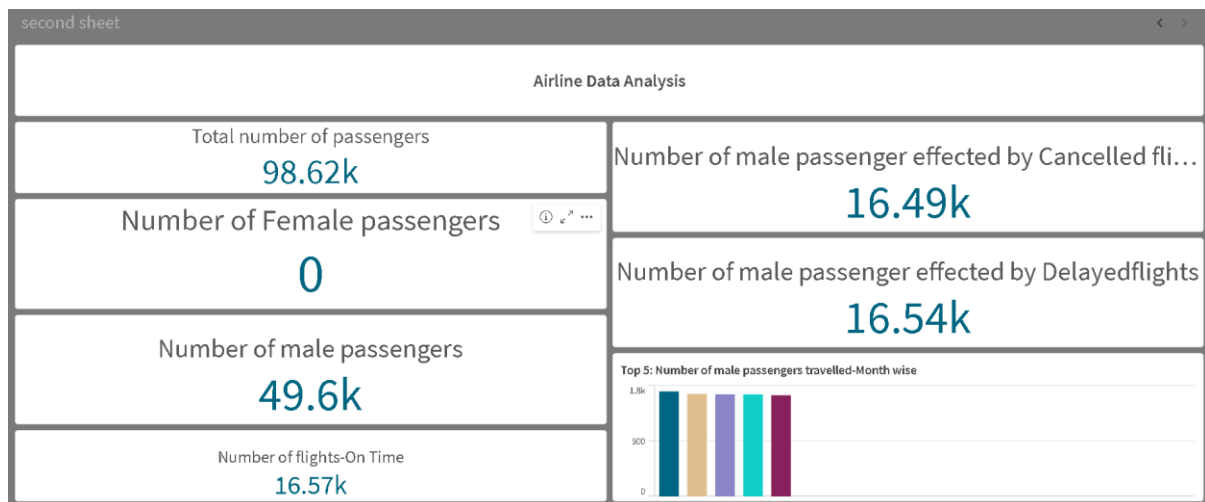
second sheet

Airline Data Analysis

Total number of passengers
98.62k

Number of Female passengers
0

Number of male passengers
49.6k

Number of flights-On Time
16.57k

Number of male passenger effected by Cancelled fli…
16.49k

Number of male passenger effected by Delayedflights
16.54k

Top 5: Number of male passengers travelled-Month wise
1.8k
900
0